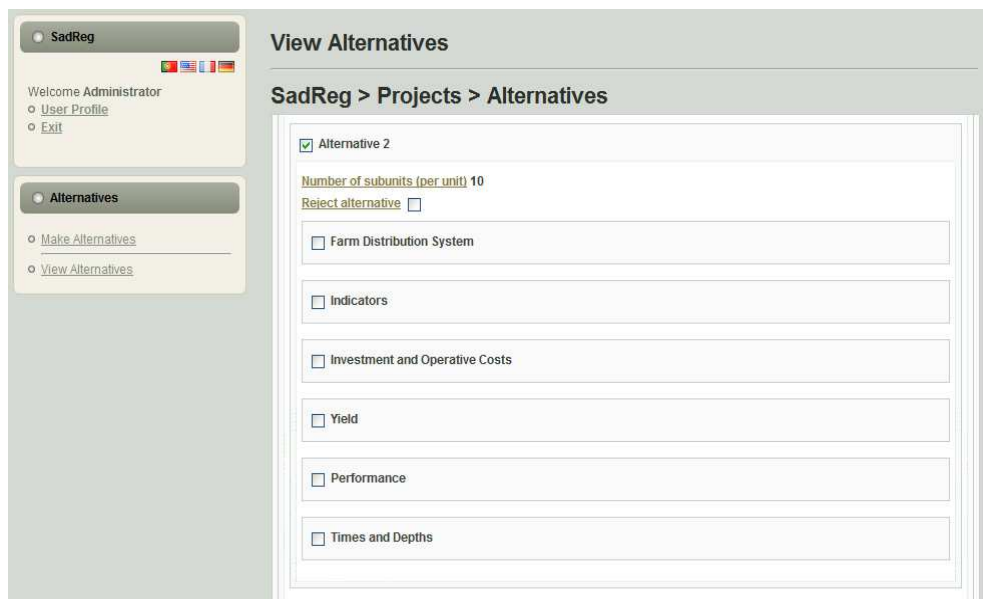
SadReg

Welcome Administrator
User Profile
Exit

Alternatives

Make Alternatives
View Alternatives

View Alternatives

SadReg > Projects > Alternatives

Alternative 2

Number of subunits (per unit) 10
Reject alternative

Farm Distribution System

Indicators

Investment and Operative Costs

Yield

Performance

Times and Depths